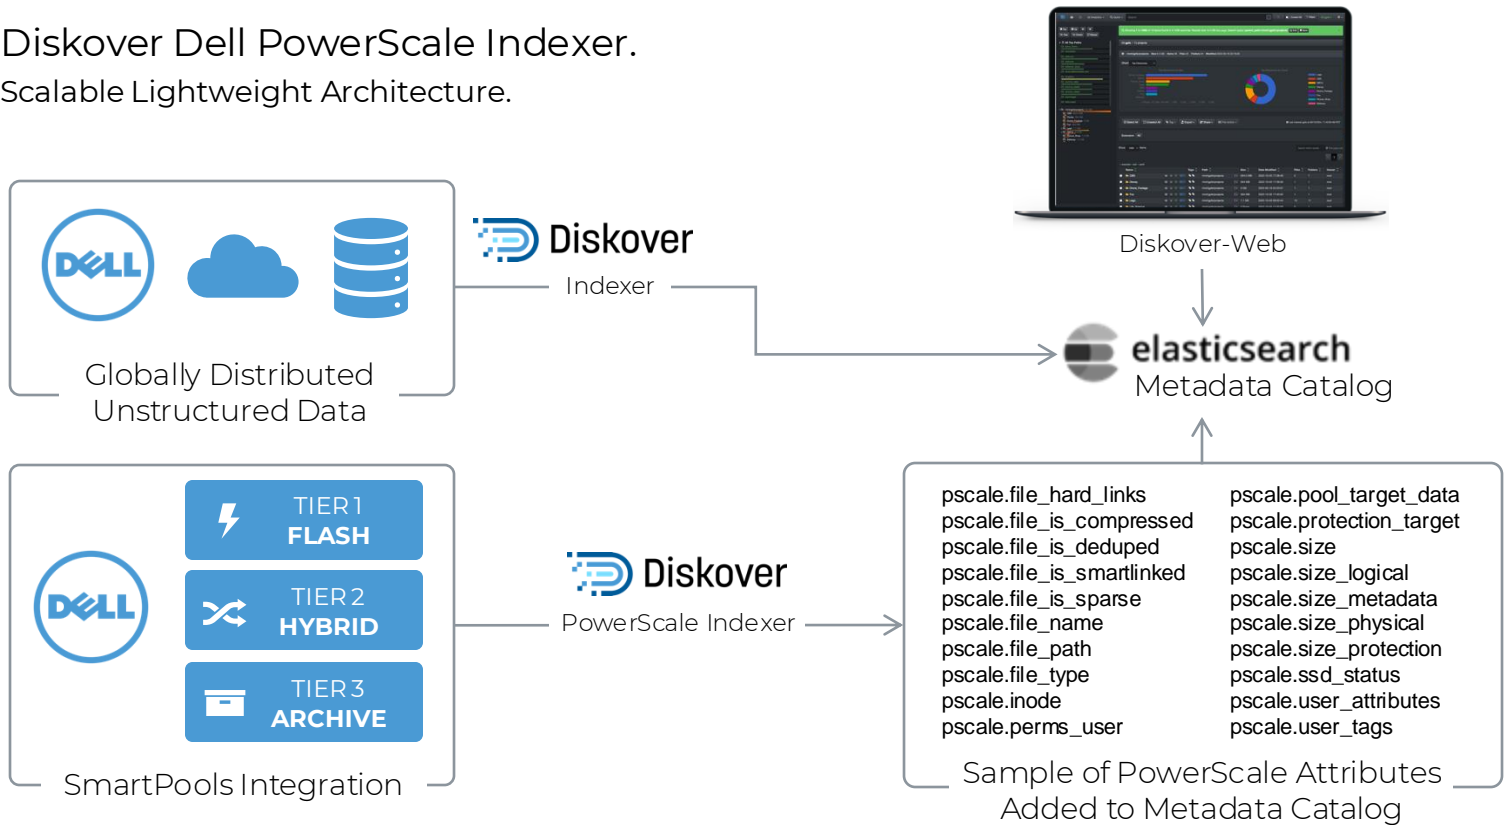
Diskover Dell PowerScale Indexer.

Scalable Lightweight Architecture.

DELL

Globally Distributed Unstructured Data

Diskover

Indexer

Diskover-Web

elasticsearch

Metadata Catalog

DELL

TIER 1
FLASH

TIER 2
HYBRID

TIER 3
ARCHIVE

SmartPools Integration

Diskover

PowerScale Indexer

pscale.file_hard_links
pscale.file_is_compressed
pscale.file_is_deduped
pscale.file_is_smartlinked
pscale.file_is_sparse
pscale.file_name
pscale.file_path
pscale.file_type
pscale.inode
pscale.perms_user

pscale.pool_target_data
pscale.protection_target
pscale.size
pscale.size_logical
pscale.size_metadata
pscale.size_physical
pscale.size_protection
pscale.ssd_status
pscale.user_attributes
pscale.user_tags

Sample of PowerScale Attributes Added to Metadata Catalog